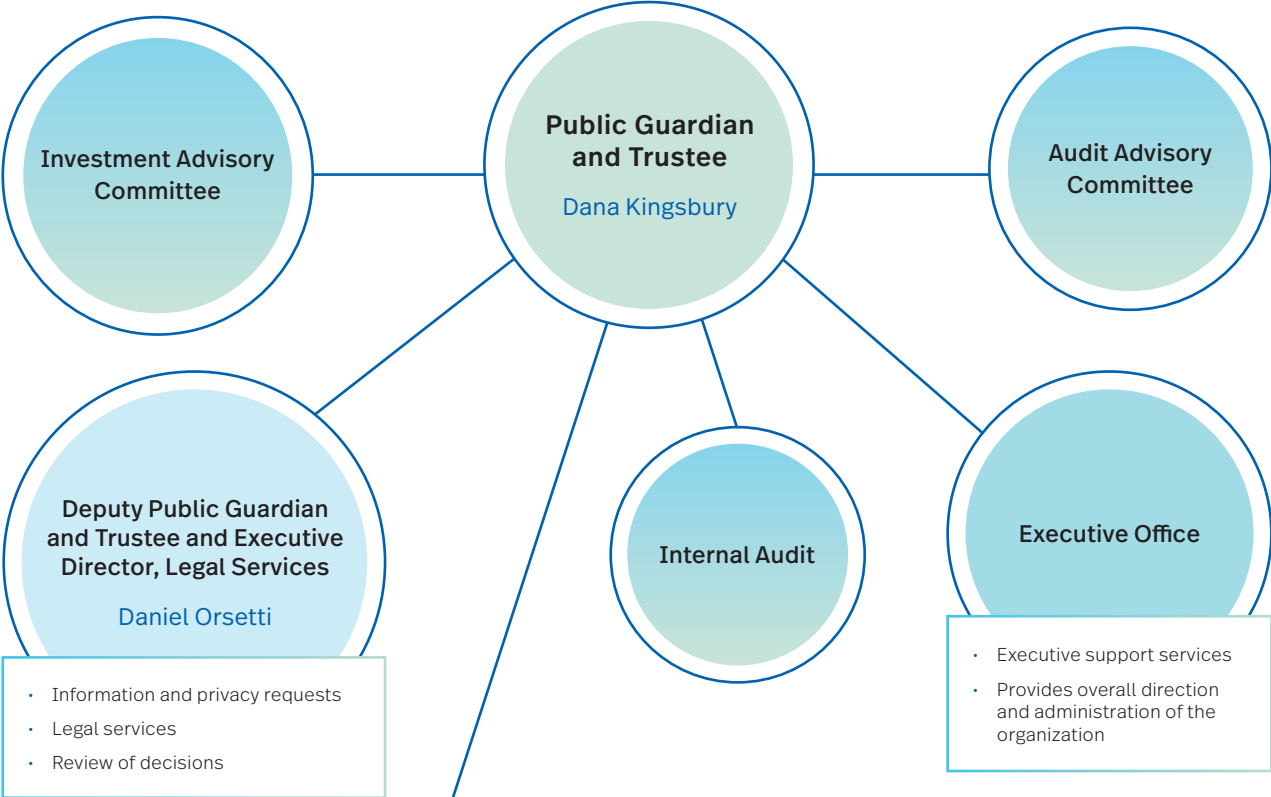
Investment Advisory Committee

Public Guardian and Trustee

Dana Kingsbury

Audit Advisory Committee

Deputy Public Guardian and Trustee and Executive Director, Legal Services

Daniel Orsetti

- Information and privacy requests
- Legal services
- Review of decisions

Internal Audit

Executive Office

- Executive support services
- Provides overall direction and administration of the organization